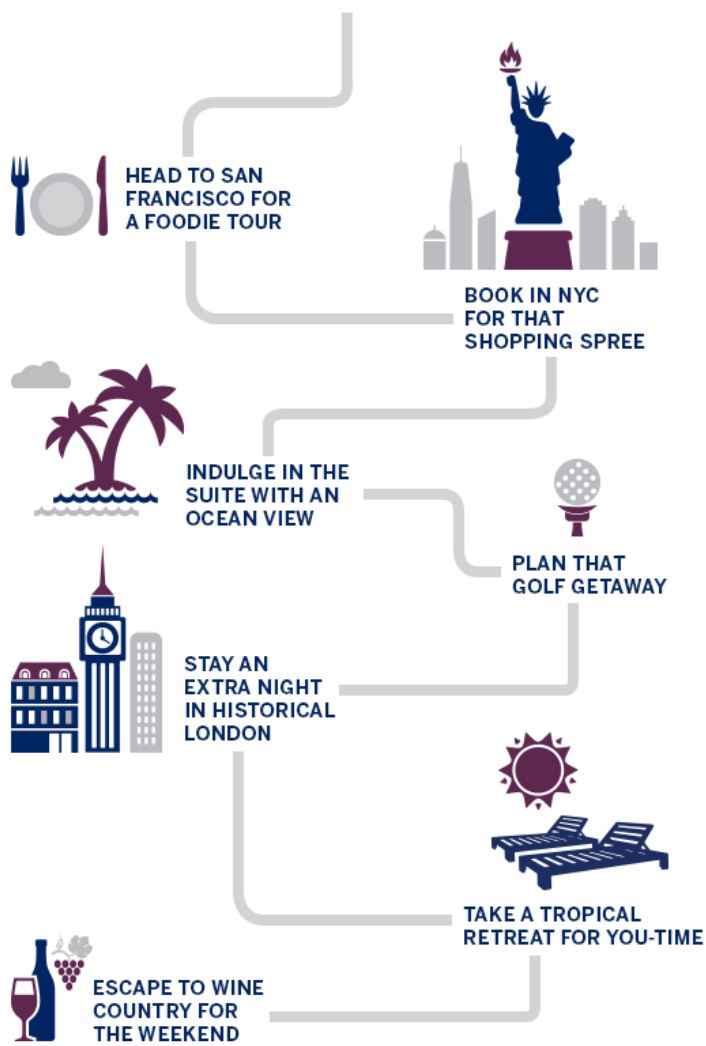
HEAD TO SAN FRANCISCO FOR A FOODIE TOUR

BOOK IN NYC FOR THAT SHOPPING SPREE

INDULGE IN THE SUITE WITH AN OCEAN VIEW

PLAN THAT GOLF GETAWAY

STAY AN EXTRA NIGHT IN HISTORICAL LONDON

TAKE A TROPICAL RETREAT FOR YOU-TIME

ESCAPE TO WINE COUNTRY FOR THE WEEKEND